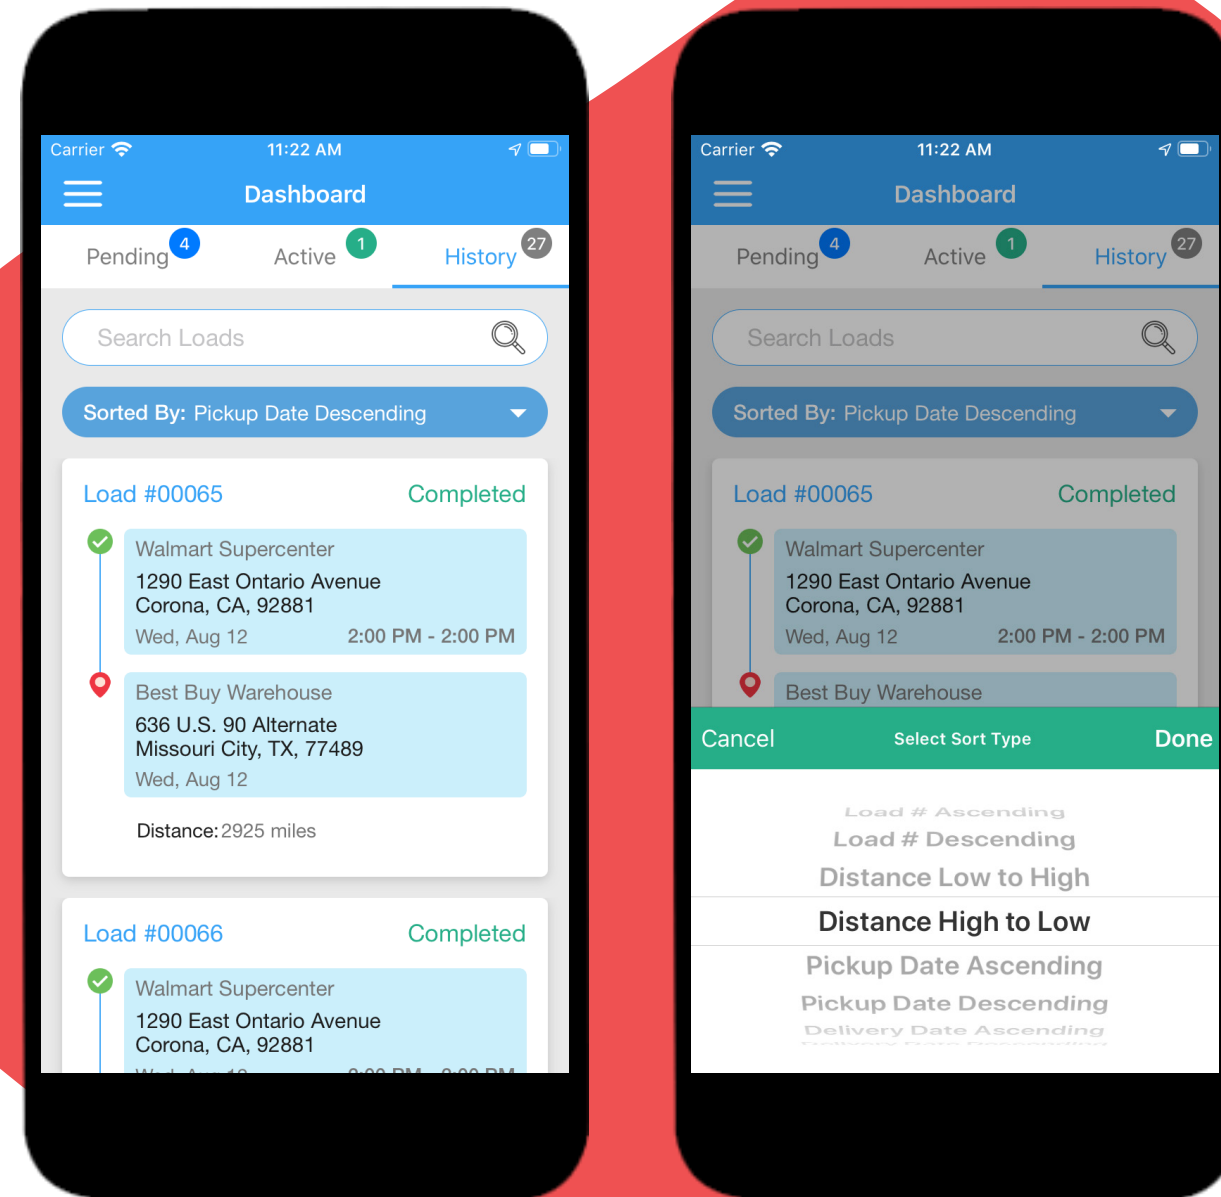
Carrier 11:22 AM

Dashboard

Pending 4 Active 1 History 27

Search Loads

Sorted By: Pickup Date Descending

Load #00065 Completed

Walmart Supercenter
1290 East Ontario Avenue
Corona, CA, 92881
Wed, Aug 12 2:00 PM - 2:00 PM

Best Buy Warehouse
636 U.S. 90 Alternate
Missouri City, TX, 77489
Wed, Aug 12

Distance: 2925 miles

Load #00066 Completed

Walmart Supercenter
1290 East Ontario Avenue
Corona, CA, 92881
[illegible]

Carrier 11:22 AM

Dashboard

Pending 4 Active 1 History 27

Search Loads

Sorted By: Pickup Date Descending

Load #00065 Completed

Walmart Supercenter
1290 East Ontario Avenue
Corona, CA, 92881
Wed, Aug 12 2:00 PM - 2:00 PM

Best Buy Warehouse

Cancel Select Sort Type Done

Load # Ascending
Load # Descending
Distance Low to High
Distance High to Low
Pickup Date Ascending
Pickup Date Descending
Delivery Date Ascending
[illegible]